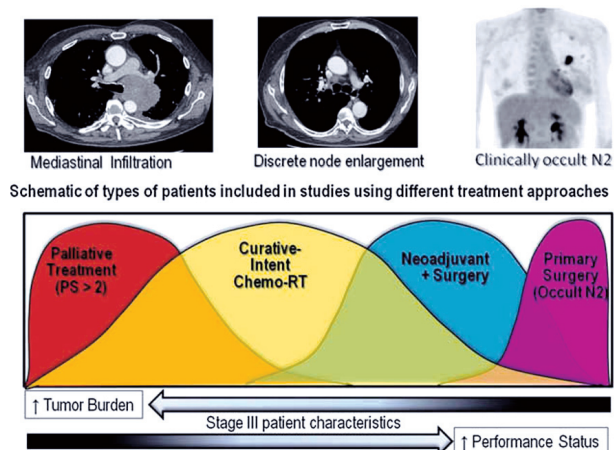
Mediastinal Infiltration

Discrete node enlargement

Clinically occult N2

Schematic of types of patients included in studies using different treatment approaches

Palliative Treatment (PS > 2)

Curative-Intent Chemo-RT

Neoadjuvant + Surgery

Primary Surgery (Occult N2)

↑ Tumor Burden

Stage III patient characteristics

↑ Performance Status